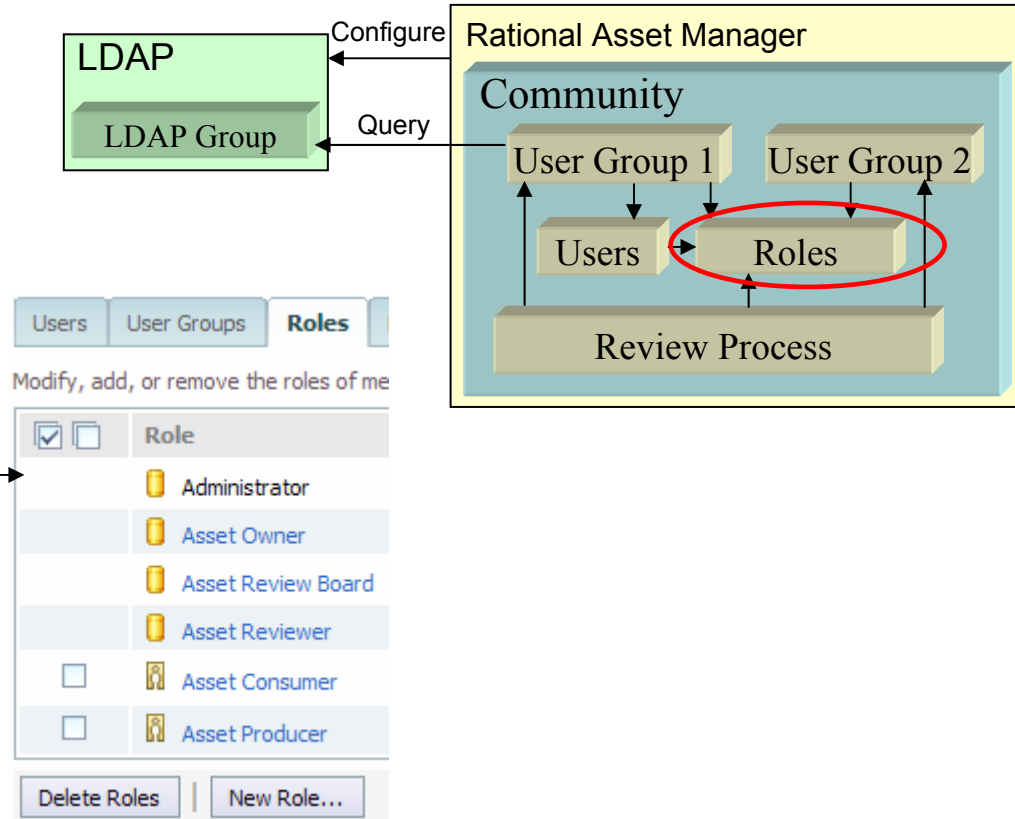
LDAP

LDAP Group

Configure

Query

Rational Asset Manager

Community

User Group 1

User Group 2

Users

Roles

Review Process

Users | User Groups | Roles

Modify, add, or remove the roles of me

| | Role |
|---|---|
| | Administrator |
| | Asset Owner |
| | Asset Review Board |
| | Asset Reviewer |
| ☐ | Asset Consumer |
| ☐ | Asset Producer |

Delete Roles | New Role...